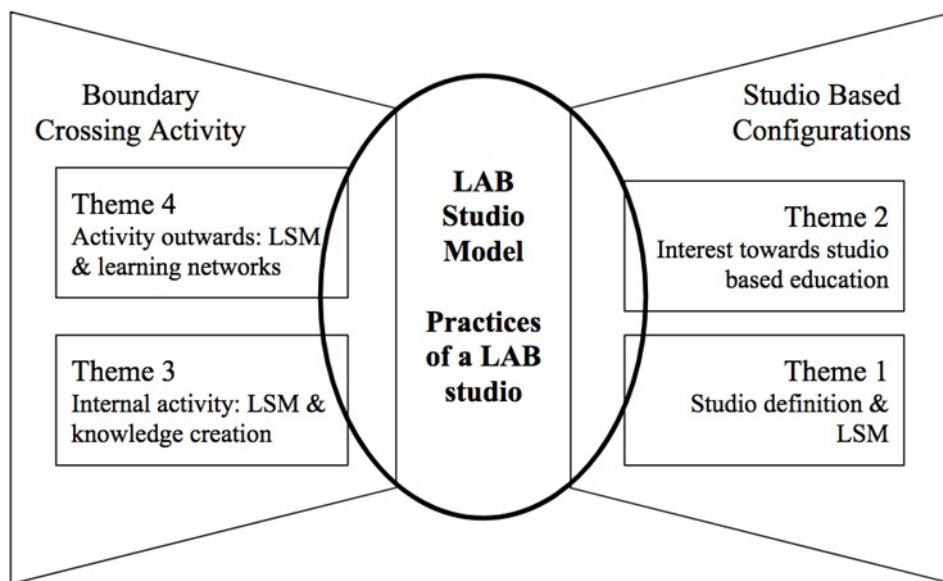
Boundary Crossing Activity

Theme 4
Activity outwards: LSM & learning networks

Theme 3
Internal activity: LSM & knowledge creation

LAB Studio Model

Practices of a LAB studio

Studio Based Configurations

Theme 2
Interest towards studio based education

Theme 1
Studio definition & LSM